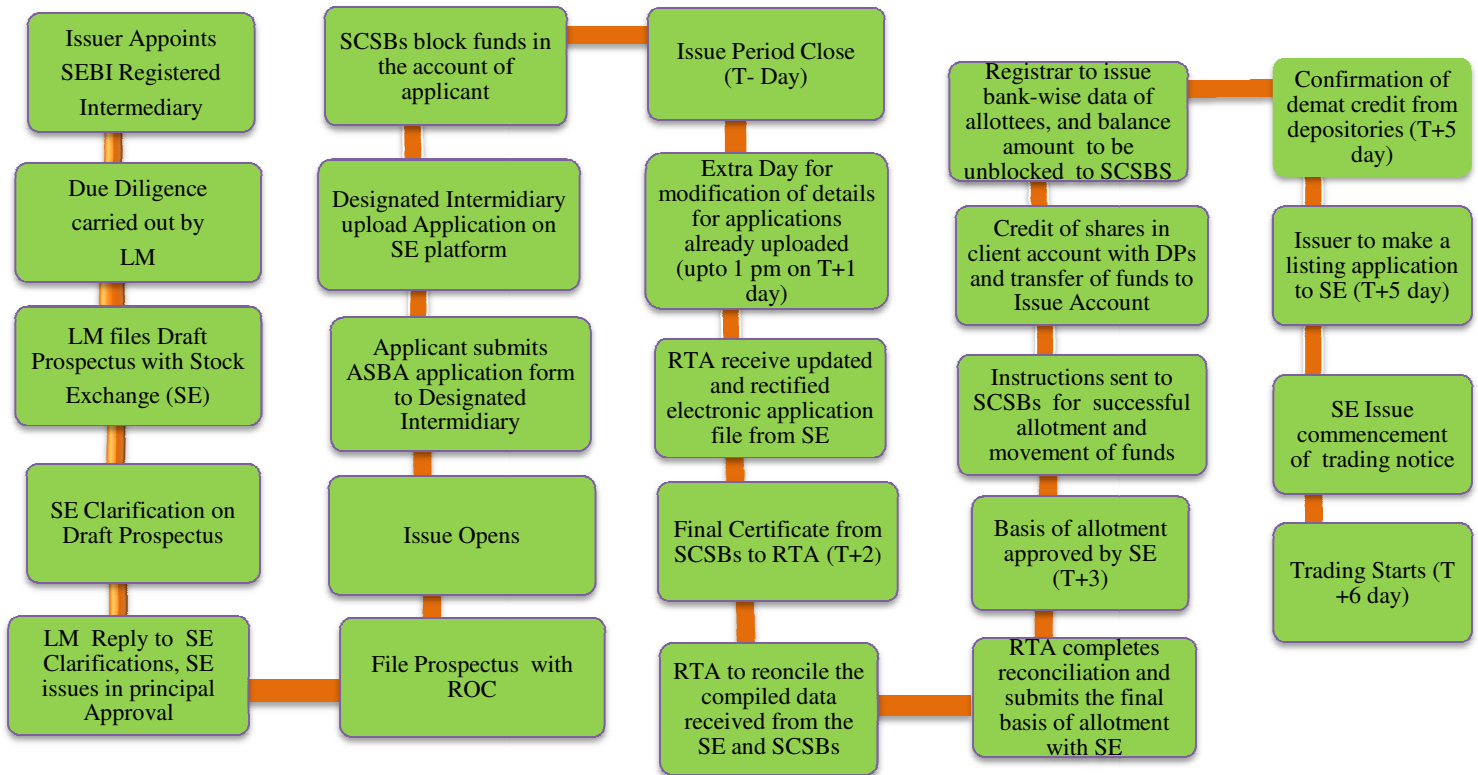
Issuer Appoints SEBI Registered Intermediary

Due Diligence carried out by LM

LM files Draft Prospectus with Stock Exchange (SE)

SE Clarification on Draft Prospectus

LM Reply to SE Clarifications, SE issues in principal Approval

File Prospectus with ROC

Issue Opens

Applicant submits ASBA application form to Designated Intermidiary

Designated Intermidiary upload Application on SE platform

SCSBs block funds in the account of applicant

Issue Period Close (T- Day)

Extra Day for modification of details for applications already uploaded (upto 1 pm on T+1 day)

RTA receive updated and rectified electronic application file from SE

Final Certificate from SCSBs to RTA (T+2)

RTA to reconcile the compiled data received from the SE and SCSBs

RTA completes reconciliation and submits the final basis of allotment with SE

Basis of allotment approved by SE (T+3)

Instructions sent to SCSBs for successful allotment and movement of funds

Credit of shares in client account with DPs and transfer of funds to Issue Account

Registrar to issue bank-wise data of allottees, and balance amount to be unblocked to SCSBS

Confirmation of demat credit from depositories (T+5 day)

Issuer to make a listing application to SE (T+5 day)

SE Issue commencement of trading notice

Trading Starts (T +6 day)